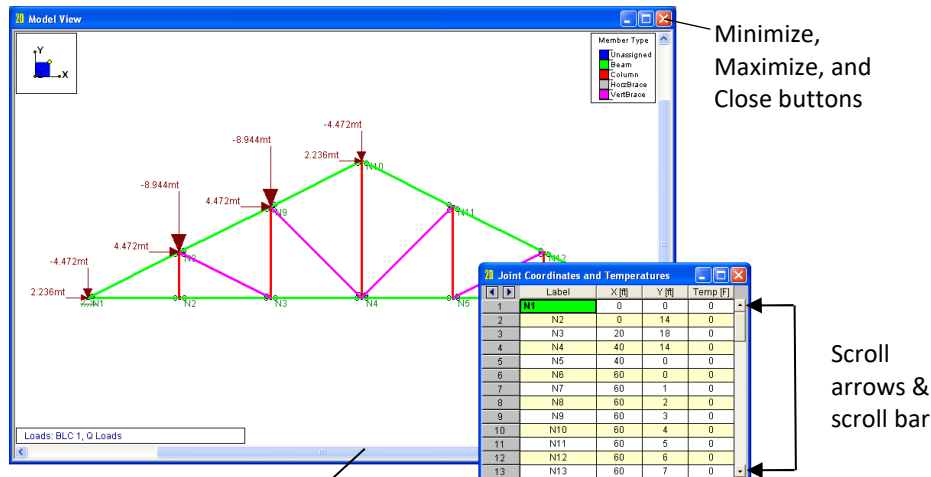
Model View

Y
X

Member Type
Unassigned
Beam
Column
HorzBrace
VertBrace

-4.472mt
2.236mt
-8.944mt
4.472mt
-8.944mt
4.472mt
-4.472mt
2.236mt

N10
N9
N11
N8
N12
N1
N2
N3
N4
N5

Loads: BLC 1, Q Loads

Minimize, Maximize, and Close buttons

Joint Coordinates and Temperatures

| | Label | X [ft] | Y [ft] | Temp [F] |
|---|---|---|---|---|
| 1 | N1 | 0 | 0 | 0 |
| 2 | N2 | 0 | 14 | 0 |
| 3 | N3 | 20 | 18 | 0 |
| 4 | N4 | 40 | 14 | 0 |
| 5 | N5 | 40 | 0 | 0 |
| 6 | N6 | 60 | 0 | 0 |
| 7 | N7 | 60 | 1 | 0 |
| 8 | N8 | 60 | 2 | 0 |
| 9 | N9 | 60 | 3 | 0 |
| 10 | N10 | 60 | 4 | 0 |
| 11 | N11 | 60 | 5 | 0 |
| 12 | N12 | 60 | 6 | 0 |
| 13 | N13 | 60 | 7 | 0 |

Scroll arrows & scroll bar